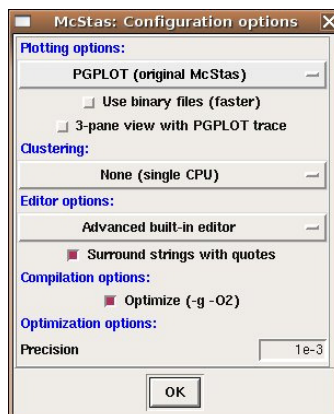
McStas: Configuration options
Plotting options:
PGPLOT (original McStas)
Use binary files (faster)
3-pane view with PGPLOT trace
Clustering:
None (single CPU)
Editor options:
Advanced built-in editor
Surround strings with quotes
Compilation options:
Optimize (-g -O2)
Optimization options:
Precision
1e-3
OK